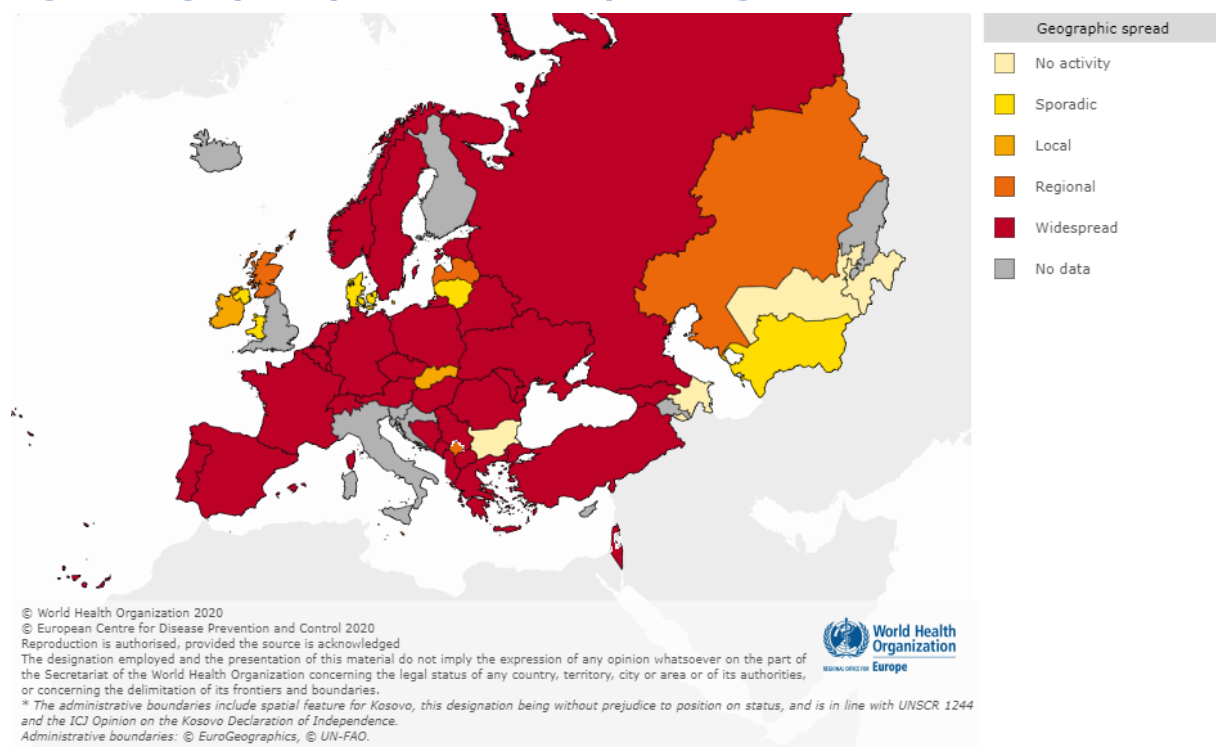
Geographic spread

No activity

Sporadic

Local

Regional

Widespread

No data

© World Health Organization 2020
© European Centre for Disease Prevention and Control 2020
Reproduction is authorised, provided the source is acknowledged
The designation employed and the presentation of this material do not imply the expression of any opinion whatsoever on the part of the Secretariat of the World Health Organization concerning the legal status of any country, territory, city or area or of its authorities, or concerning the delimitation of its frontiers and boundaries.
* The administrative boundaries include spatial feature for Kosovo, this designation being without prejudice to position on status, and is in line with UNSCR 1244 and the ICJ Opinion on the Kosovo Declaration of Independence.
Administrative boundaries: © EuroGeographics, © UN-FAO.

World Health Organization
REGIONAL OFFICE FOR Europe